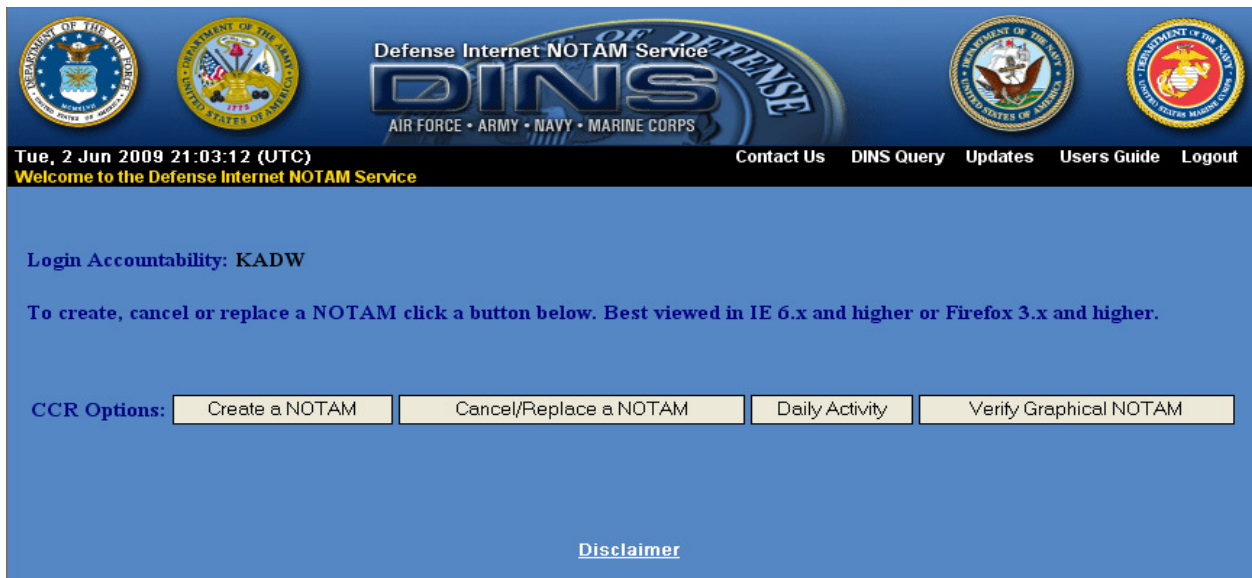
DEPARTMENT OF THE AIR FORCE
MCMXLVII
UNITED STATES OF AMERICA

DEPARTMENT OF THE ARMY
1775
UNITED STATES OF AMERICA

Defense Internet NOTAM Service
DINS
AIR FORCE • ARMY • NAVY • MARINE CORPS
OF DEFENSE

DEPARTMENT OF THE NAVY
UNITED STATES OF AMERICA

DEPARTMENT OF THE NAVY
UNITED STATES MARINE CORPS

Tue, 2 Jun 2009 21:03:12 (UTC)
Welcome to the Defense Internet NOTAM Service

Contact Us DINS Query Updates Users Guide Logout

Login Accountability: KADW

To create, cancel or replace a NOTAM click a button below. Best viewed in IE 6.x and higher or Firefox 3.x and higher.

CCR Options: Create a NOTAM Cancel/Replace a NOTAM Daily Activity Verify Graphical NOTAM

Disclaimer